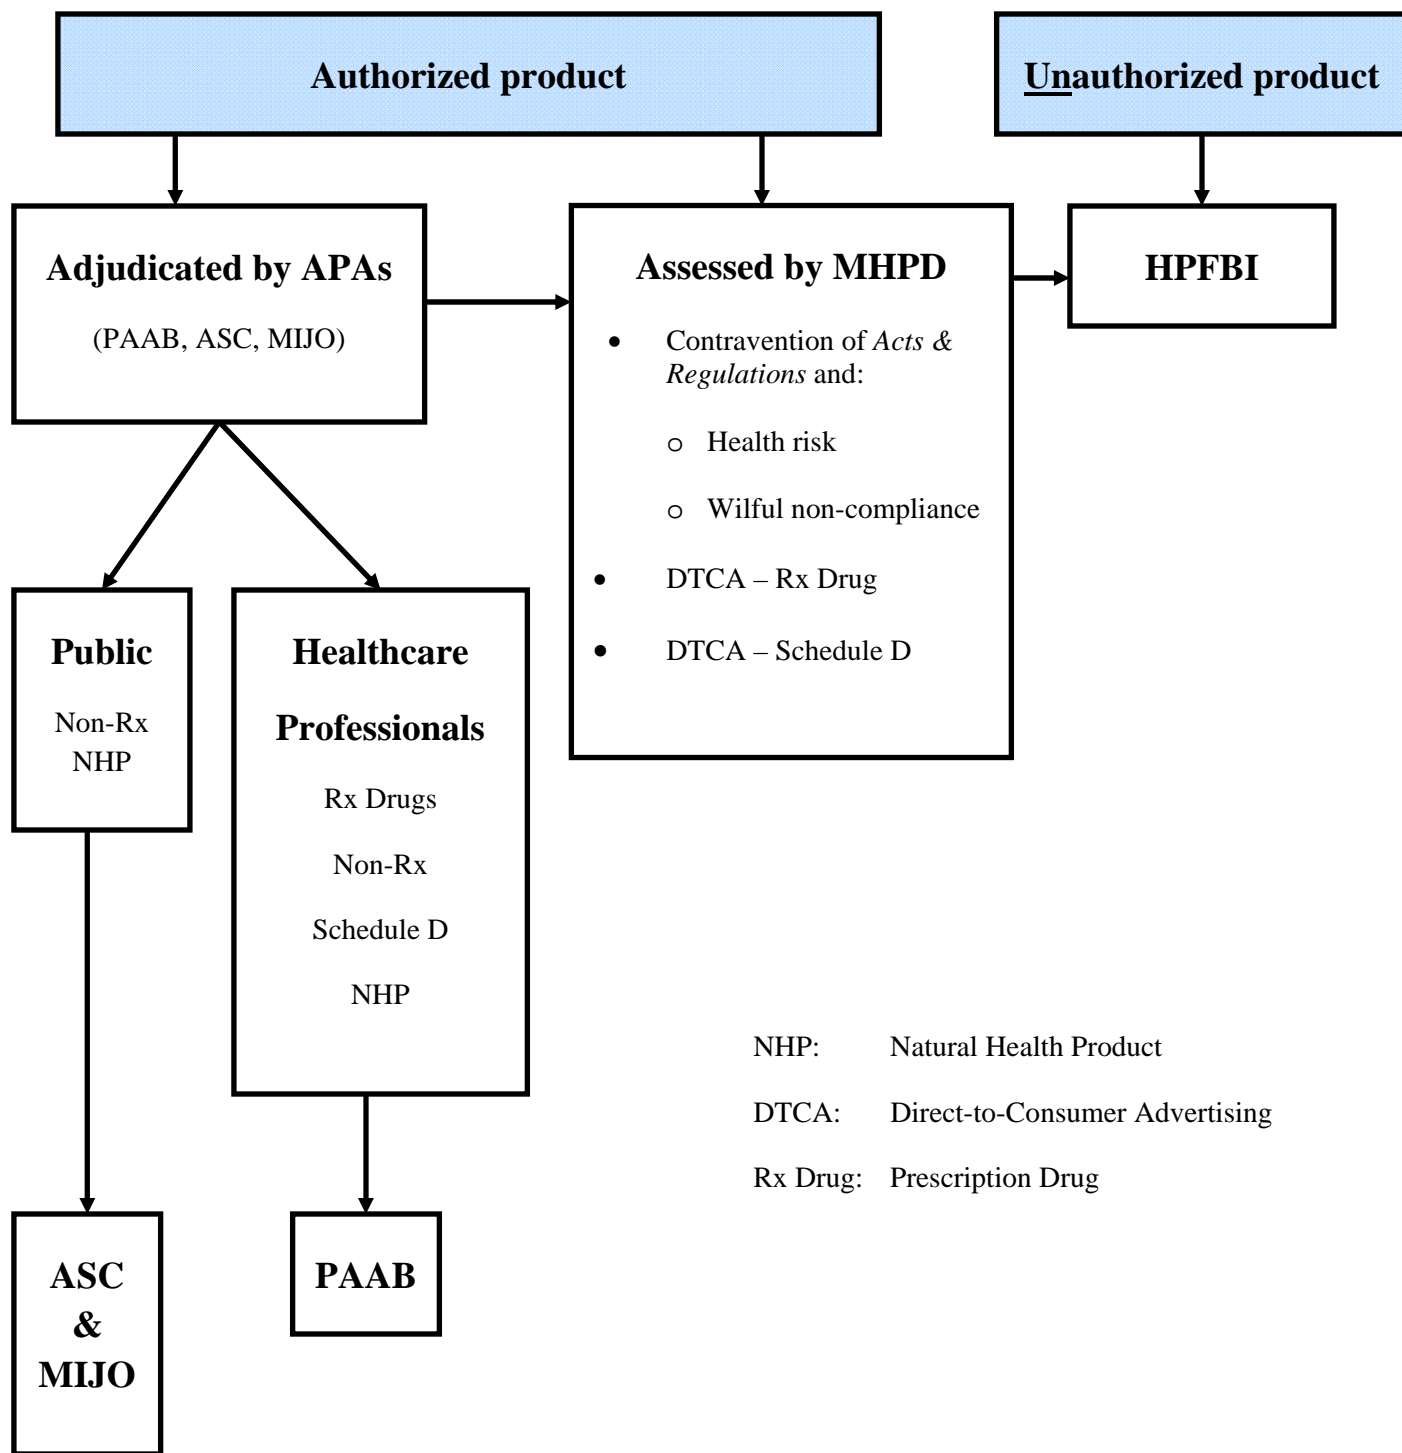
Authorized product

Unauthorized product

Adjudicated by APAs

(PAAB, ASC, MIJO)

Assessed by MHPD

- Contravention of *Acts & Regulations* and:
  - o Health risk
  - o Wilful non-compliance
- DTCA – Rx Drug
- DTCA – Schedule D

HPFBI

Public

Non-Rx
NHP

Healthcare Professionals

Rx Drugs

Non-Rx

Schedule D

NHP

ASC & MIJO

PAAB

NHP: Natural Health Product

DTCA: Direct-to-Consumer Advertising

Rx Drug: Prescription Drug